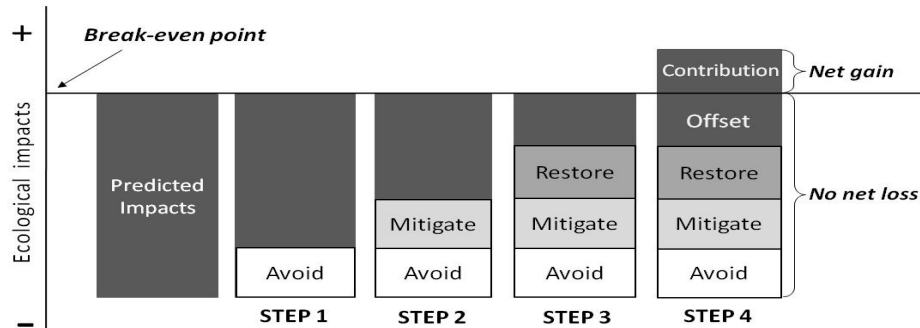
+

Break-even point

Ecological impacts

–

Predicted Impacts

Avoid

STEP 1

Mitigate

Avoid

STEP 2

Restore

Mitigate

Avoid

STEP 3

Contribution

Offset

Restore

Mitigate

Avoid

STEP 4

Net gain

No net loss